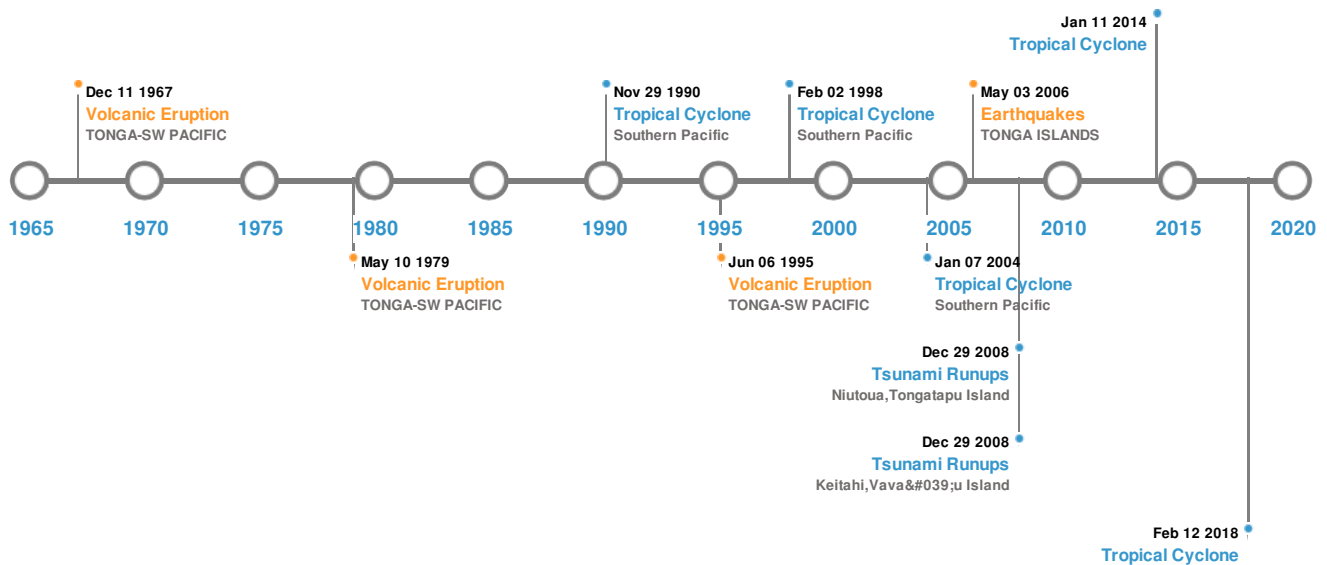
Jan 11 2014
Tropical Cyclone

Dec 11 1967
Volcanic Eruption
TONGA-SW PACIFIC

Nov 29 1990
Tropical Cyclone
Southern Pacific

Feb 02 1998
Tropical Cyclone
Southern Pacific

May 03 2006
Earthquakes
TONGA ISLANDS

1965 1970 1975 1980 1985 1990 1995 2000 2005 2010 2015 2020

May 10 1979
Volcanic Eruption
TONGA-SW PACIFIC

Jun 06 1995
Volcanic Eruption
TONGA-SW PACIFIC

Jan 07 2004
Tropical Cyclone
Southern Pacific

Dec 29 2008
Tsunami Runups
Niutoua,Tongatapu Island

Dec 29 2008
Tsunami Runups
Keitahi,Vava&#039;u Island

Feb 12 2018
Tropical Cyclone